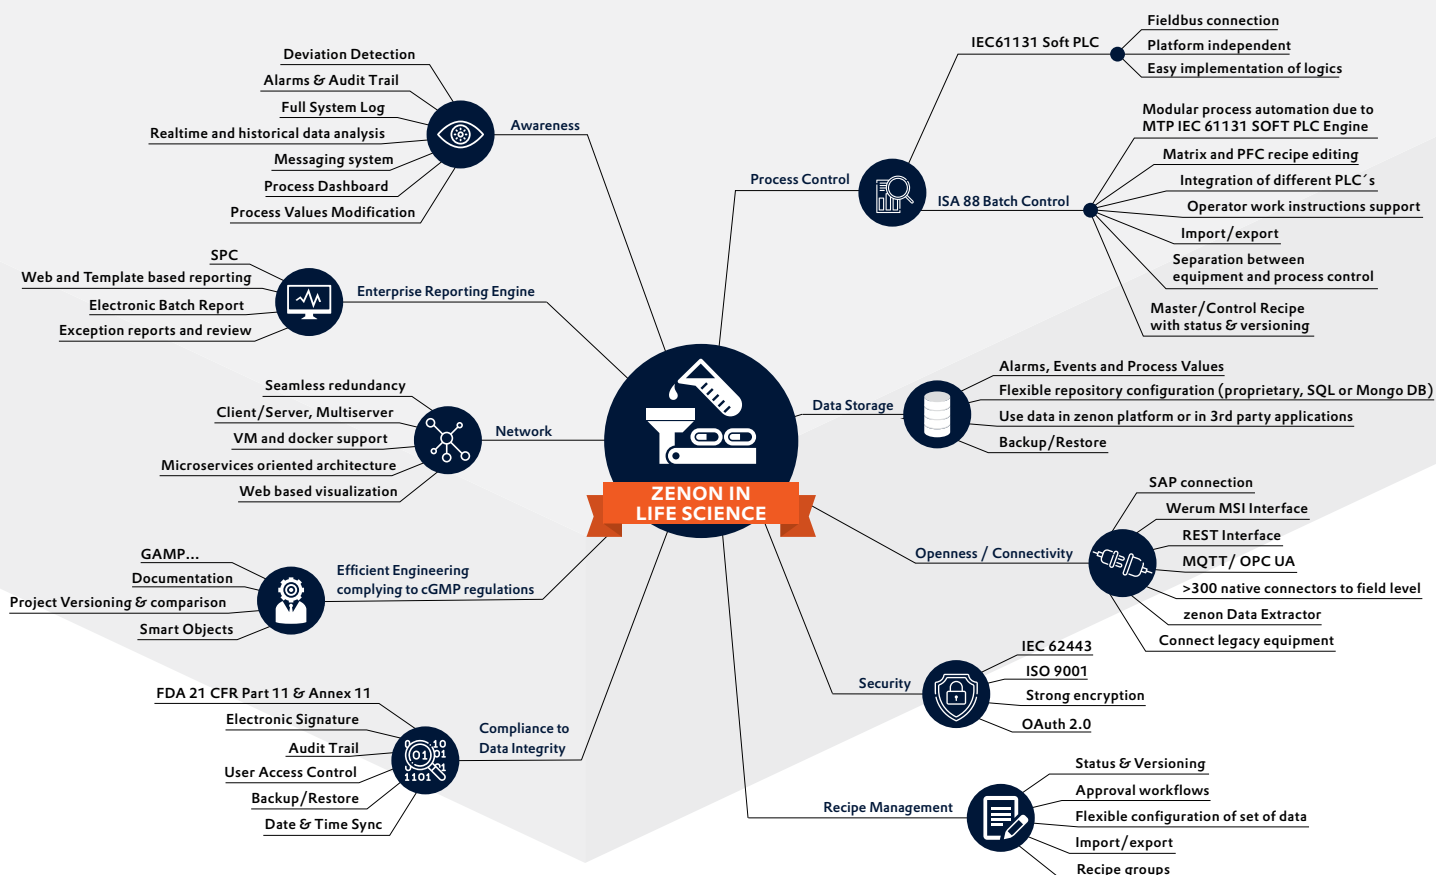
ZENON IN LIFE SCIENCE

Awareness
Deviation Detection
Alarms & Audit Trail
Full System Log
Realtime and historical data analysis
Messaging system
Process Dashboard
Process Values Modification

Enterprise Reporting Engine
SPC
Web and Template based reporting
Electronic Batch Report
Exception reports and review

Network
Seamless redundancy
Client/Server, Multiserver
VM and docker support
Microservices oriented architecture
Web based visualization

Efficient Engineering complying to cGMP regulations
GAMP...
Documentation
Project Versioning & comparison
Smart Objects

Compliance to Data Integrity
FDA 21 CFR Part 11 & Annex 11
Electronic Signature
Audit Trail
User Access Control
Backup/Restore
Date & Time Sync

Process Control
IEC61131 Soft PLC
Fieldbus connection
Platform independent
Easy implementation of logics
ISA 88 Batch Control
Modular process automation due to MTP IEC 61131 SOFT PLC Engine
Matrix and PFC recipe editing
Integration of different PLC´s
Operator work instructions support
Import/export
Separation between equipment and process control
Master/Control Recipe with status & versioning

Data Storage
Alarms, Events and Process Values
Flexible repository configuration (proprietary, SQL or Mongo DB)
Use data in zenon platform or in 3rd party applications
Backup/Restore

Openness / Connectivity
SAP connection
Werum MSI Interface
REST Interface
MQTT/ OPC UA
>300 native connectors to field level
zenon Data Extractor
Connect legacy equipment

Security
IEC 62443
ISO 9001
Strong encryption
OAuth 2.0

Recipe Management
Status & Versioning
Approval workflows
Flexible configuration of set of data
Import/export
Recipe groups